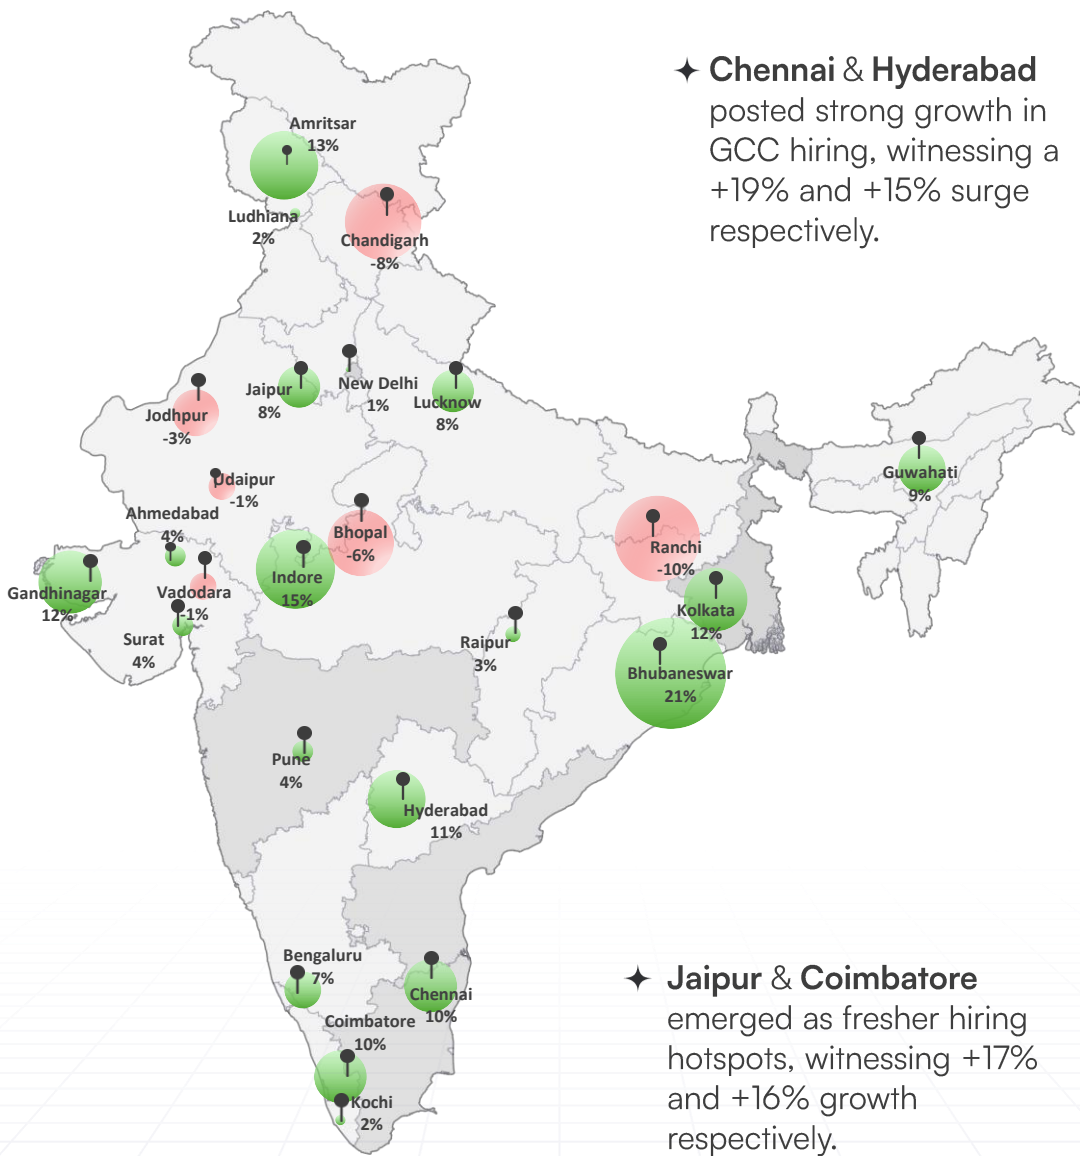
✦ Chennai & Hyderabad posted strong growth in GCC hiring, witnessing a +19% and +15% surge respectively.

Amritsar
13%
Ludhiana
2%
Chandigarh
-8%
Jaipur
8%
New Delhi
1%
Lucknow
8%
Jodhpur
-3%
Guwahati
9%
Udaipur
-1%
Ahmedabad
4%
Bhopal
-6%
Ranchi
-10%
Gandhinagar
12%
Vadodara
-1%
Indore
15%
Kolkata
12%
Surat
4%
Raipur
3%
Bhubaneswar
21%
Pune
4%
Hyderabad
11%
Bengaluru
7%
Chennai
10%
Coimbatore
10%
Kochi
2%

✦ Jaipur & Coimbatore emerged as fresher hiring hotspots, witnessing +17% and +16% growth respectively.